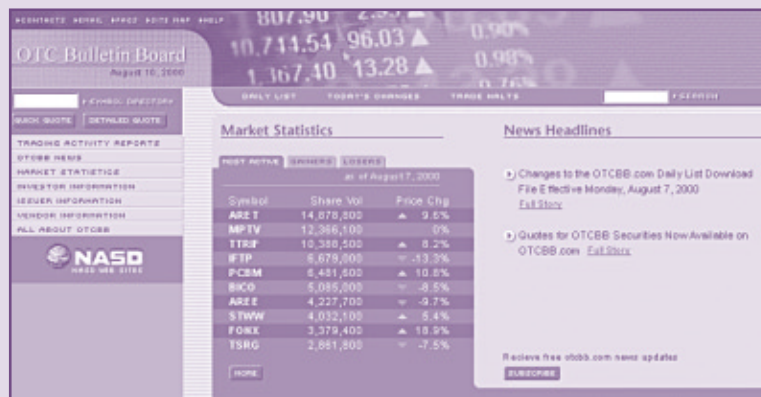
#CONTACTS #EMAIL #FAQS #SITE MAP #HELP

OTC Bulletin Board
August 10, 2000

807.90 2.3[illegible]
10,744.54 96.03 ▲ 0.90%
1,367.40 13.28 ▲ 0.98%
0.76%

DAILY LIST TODAY'S CHANGES TRADE HALTS

SEARCH

SYMBOL DIRECTORY
QUICK QUOTE DETAILED QUOTE

TRADING ACTIVITY REPORTS
OTCBB NEWS
MARKET STATISTICS
INVESTOR INFORMATION
ISSUER INFORMATION
VENDOR INFORMATION
ALL ABOUT OTCBB

NASD
NASD WEB SITES

Market Statistics

MOST ACTIVE GAINERS LOSERS

as of August 7, 2000

| Symbol | Share Vol | Price Chg |
|---|---|---|
| ARET | 14,878,800 | ▲ 9.6% |
| MPTV | 12,366,100 | 0% |
| TTRIP | 10,380,500 | ▲ 8.2% |
| IFTP | 6,679,000 | ▼ -13.3% |
| PCBM | 6,481,600 | ▲ 10.8% |
| BICO | 5,085,000 | ▼ -8.5% |
| AREE | 4,227,700 | ▼ -9.7% |
| STWW | 4,032,100 | ▲ 5.4% |
| FONX | 3,379,400 | ▲ 18.9% |
| TSRG | 2,861,800 | ▼ -7.5% |

MORE

News Headlines

Changes to the OTCBB.com Daily List Download File Effective Monday, August 7, 2000
Full Story

Quotes for OTCBB Securities Now Available on OTCBB.com Full Story

Recieve free otcbb.com news updates
SUBSCRIBE